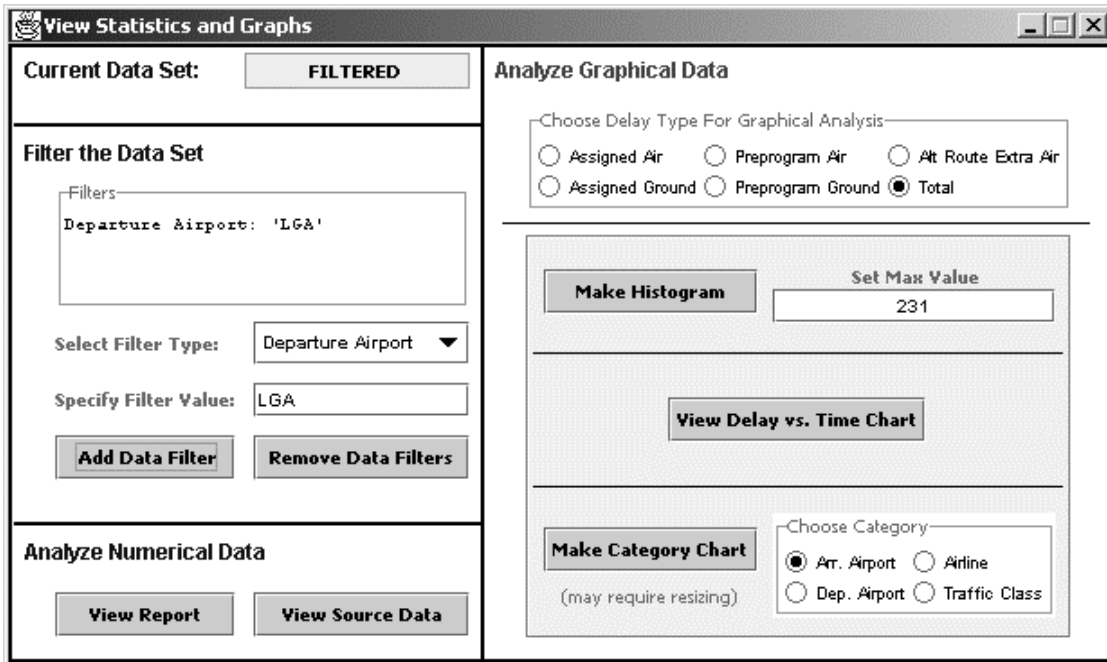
View Statistics and Graphs

Current Data Set: FILTERED

Filter the Data Set

Filters
Departure Airport: 'LGA'

Select Filter Type: Departure Airport

Specify Filter Value: LGA

Add Data Filter | Remove Data Filters

Analyze Numerical Data

View Report | View Source Data

Analyze Graphical Data

Choose Delay Type For Graphical Analysis
Assigned Air | Preprogram Air | Alt Route Extra Air
Assigned Ground | Preprogram Ground | Total

Make Histogram

Set Max Value
231

View Delay vs. Time Chart

Make Category Chart
(may require resizing)

Choose Category
Arr. Airport | Airline
Dep. Airport | Traffic Class